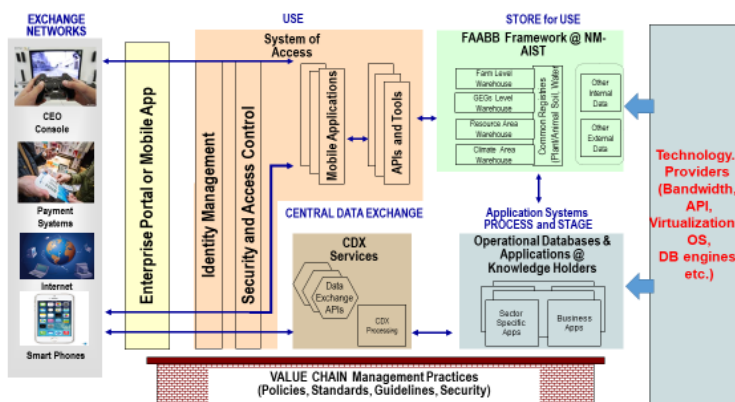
EXCHANGE NETWORKS

CEO Console

Payment Systems

Internet

Smart Phones

USE

System of Access

Enterprise Portal or Mobile App

Identity Management

Security and Access Control

Mobile Applications

APIs and Tools

STORE for USE

FAABB Framework @ NM-AIST

Farm Level Warehouse

GEGs Level Warehouse

Resource Area Warehouse

Climate Area Warehouse

Common Registries (Plant/Animal, Soil, Water)

Other Internal Data

Other External Data

Technology. Providers (Bandwidth, API, Virtualization OS, DB engines etc.)

CENTRAL DATA EXCHANGE

Application Systems PROCESS and STAGE

CDX Services

Data Exchange APIs

CDX Processing

Operational Databases & Applications @ Knowledge Holders

Sector Specific Apps

Business Apps

VALUE CHAIN Management Practices (Policies, Standards, Guidelines, Security)